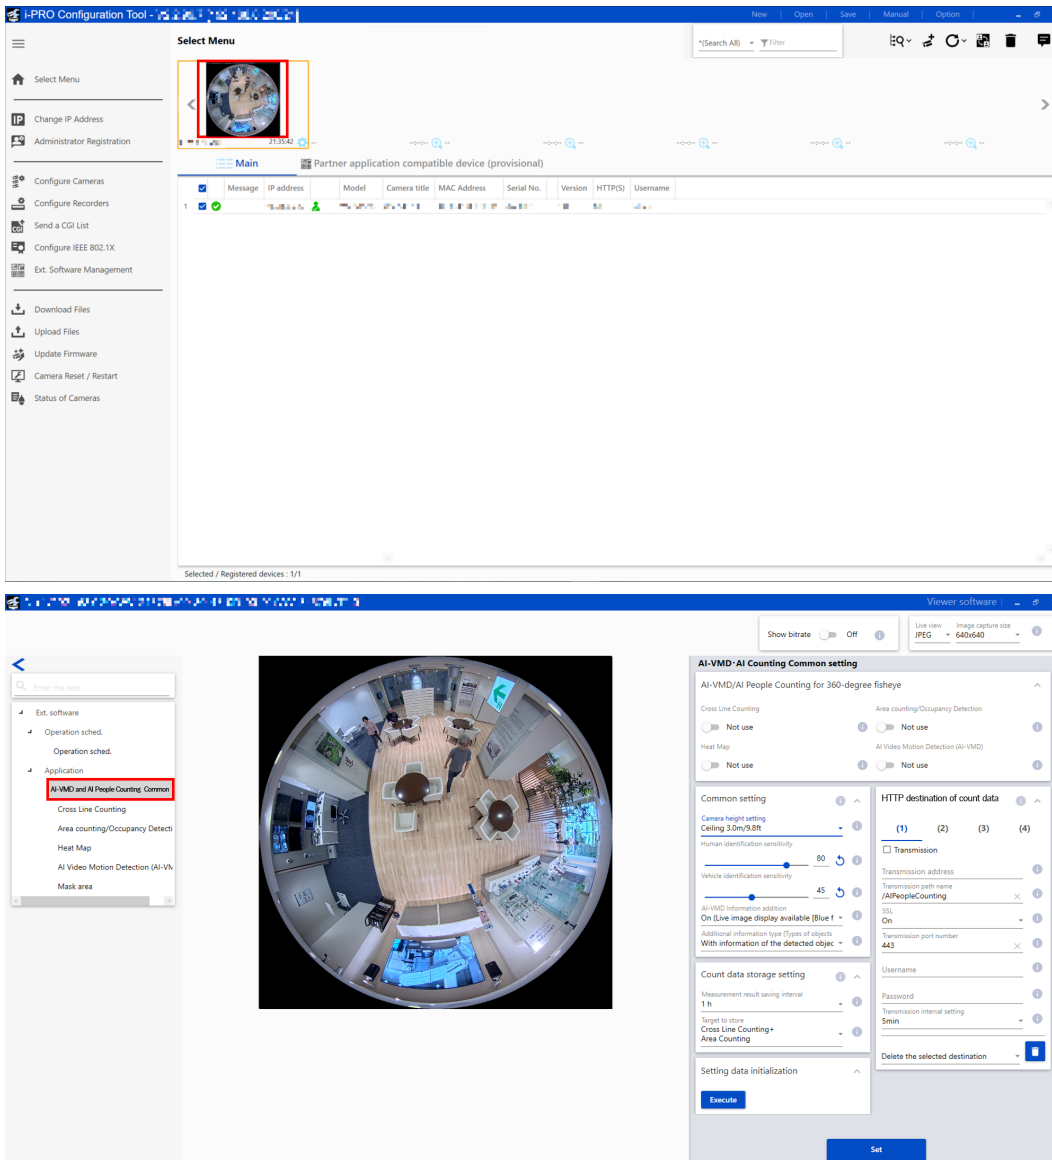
i-PRO Configuration Tool - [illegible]

New | Open | Save | Manual | Option

Select Menu

*(Search All) Filter

Select Menu

Change IP Address
Administrator Registration

Configure Cameras
Configure Recorders
Send a CGI List
Configure IEEE 802.1X
Ext. Software Management

Download Files
Upload Files
Update Firmware
Camera Reset / Restart
Status of Cameras

21:35:42

Main
Partner application compatible device (provisional)

| | Message | IP address | | Model | Camera title | MAC Address | Serial No. | Version | HTTP(S) | Username |
|---|---|---|---|---|---|---|---|---|---|---|
| 1 | | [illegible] | | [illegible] | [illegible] | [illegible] | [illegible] | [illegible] | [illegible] | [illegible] |

Selected / Registered devices : 1/1

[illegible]

Viewer software

Show bitrate Off

Live view
JPEG

Image capture size
640x640

Enter the text

Ext. software
Operation sched.
Operation sched.
Application
AI-VMD and AI People Counting Common
Cross Line Counting
Area counting/Occupancy Detecti
Heat Map
AI Video Motion Detection (AI-VM
Mask area

AI-VMD･AI Counting Common setting

AI-VMD/AI People Counting for 360-degree fisheye

Cross Line Counting
Not use
Area counting/Occupancy Detection
Not use
Heat Map
Not use
AI Video Motion Detection (AI-VMD)
Not use

Common setting
Camera height setting
Ceiling 3.0m/9.8ft
Human identification sensitivity
80
Vehicle identification sensitivity
45
AI-VMD Information addition
On (Live image display available [Blue f
Additional information type (Types of objects
With information of the detected objec

Count data storage setting
Measurement result saving interval
1 h
Target to store
Cross Line Counting+
Area Counting

Setting data initialization
Execute

HTTP destination of count data
(1) (2) (3) (4)
Transmission
Transmission address
Transmission path name
/AIPeopleCounting
SSL
On
Transmission port number
443
Username
Password
Transmission interval setting
5min
Delete the selected destination

Set